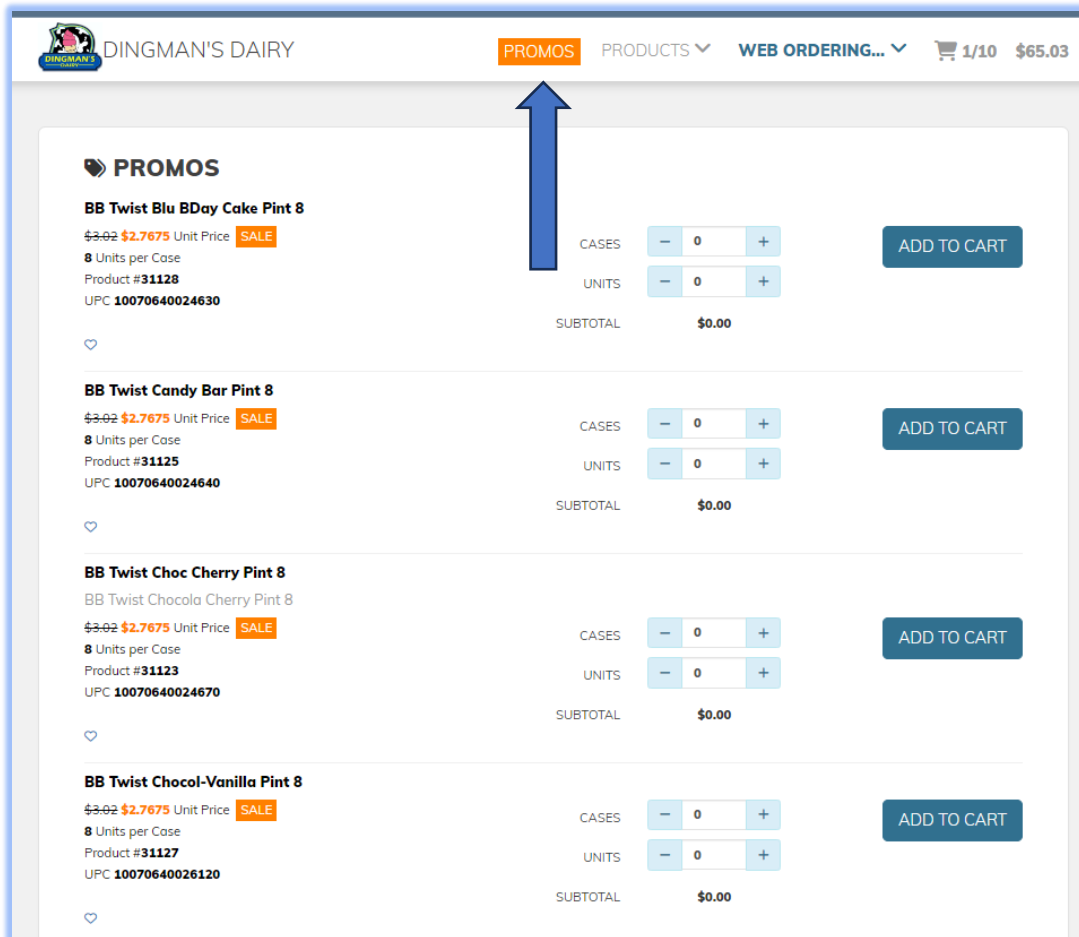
DINGMAN'S DAIRY

DINGMAN'S DAIRY

PROMOS PRODUCTS WEB ORDERING... 1/10 $65.03

PROMOS

BB Twist Blu BDay Cake Pint 8
~~$3.02~~ $2.7675 Unit Price SALE
8 Units per Case
Product #31128
UPC 10070640024630

CASES − 0 +
UNITS − 0 +
SUBTOTAL $0.00
ADD TO CART

BB Twist Candy Bar Pint 8
~~$3.02~~ $2.7675 Unit Price SALE
8 Units per Case
Product #31125
UPC 10070640024640

CASES − 0 +
UNITS − 0 +
SUBTOTAL $0.00
ADD TO CART

BB Twist Choc Cherry Pint 8
BB Twist Chocola Cherry Pint 8
~~$3.02~~ $2.7675 Unit Price SALE
8 Units per Case
Product #31123
UPC 10070640024670

CASES − 0 +
UNITS − 0 +
SUBTOTAL $0.00
ADD TO CART

BB Twist Chocol-Vanilla Pint 8
~~$3.02~~ $2.7675 Unit Price SALE
8 Units per Case
Product #31127
UPC 10070640026120

CASES − 0 +
UNITS − 0 +
SUBTOTAL $0.00
ADD TO CART